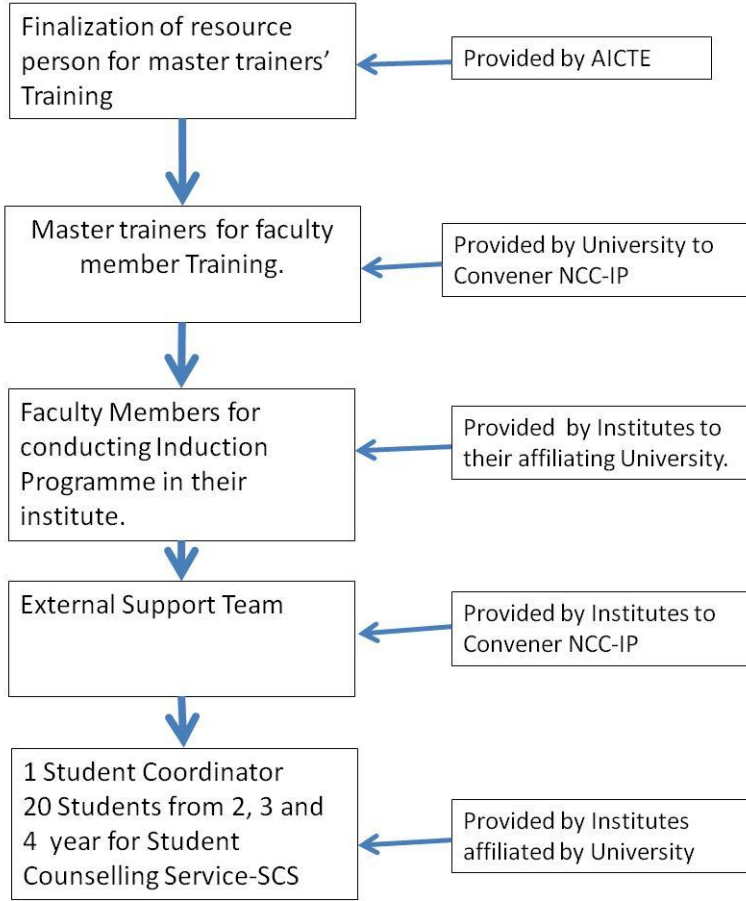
Finalization of resource person for master trainers' Training

Provided by AICTE

Master trainers for faculty member Training.

Provided by University to Convener NCC-IP

Faculty Members for conducting Induction Programme in their institute.

Provided by Institutes to their affiliating University.

External Support Team

Provided by Institutes to Convener NCC-IP

1 Student Coordinator
20 Students from 2, 3 and 4 year for Student Counselling Service-SCS

Provided by Institutes affiliated by University